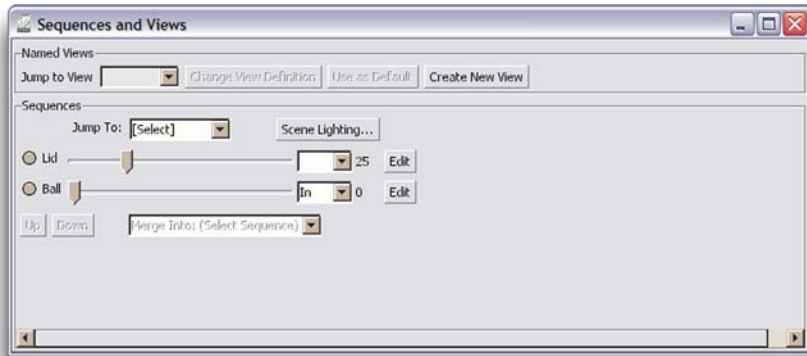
Sequences and Views

Named Views
Jump to View
Change View Definition
Use as Default
Create New View

Sequences
Jump To: [Select]
Scene Lighting...
Lid
25
Edit
Ball
In
0
Edit
Up
Down
Merge Into: (Select Sequence)